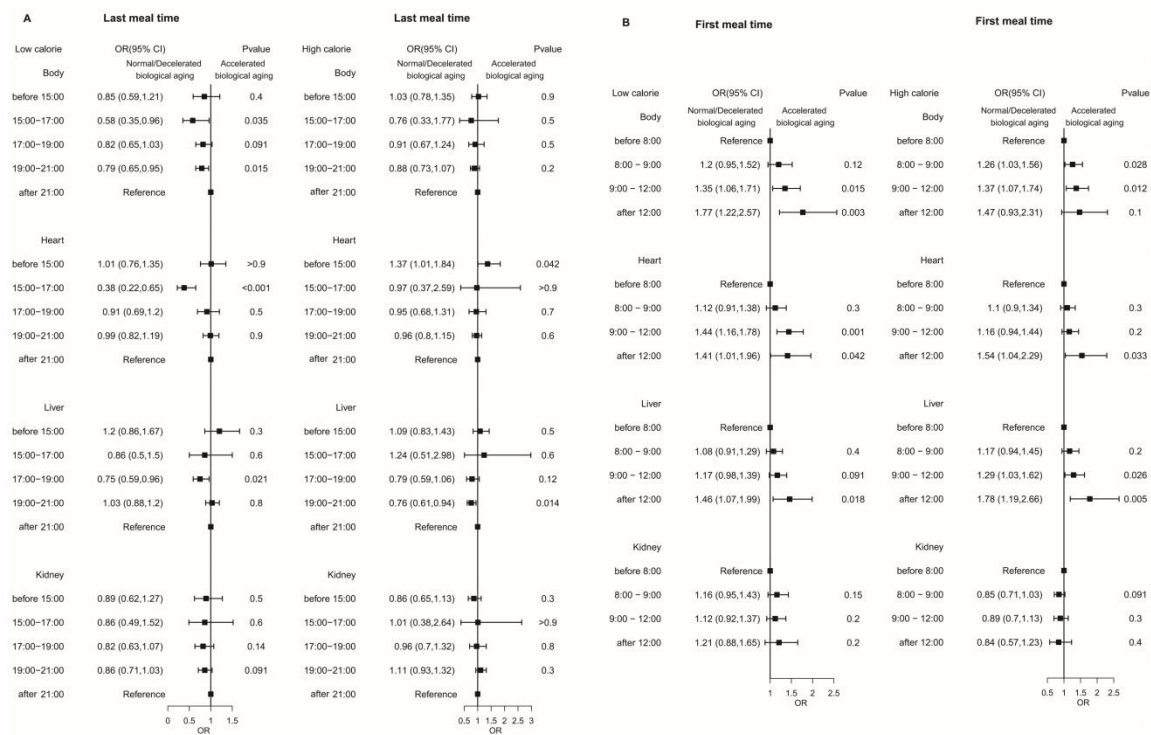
A

Last meal time

| Low calorie | OR(95% CI) | Pvalue |
|---|---|---|
| Body | | |
| before 15:00 | 0.85 (0.59,1.21) | 0.4 |
| 15:00~17:00 | 0.58 (0.35,0.96) | 0.035 |
| 17:00~19:00 | 0.82 (0.65,1.03) | 0.091 |
| 19:00~21:00 | 0.79 (0.65,0.95) | 0.015 |
| after 21:00 | Reference | |
| Heart | | |
| before 15:00 | 1.01 (0.76,1.35) | >0.9 |
| 15:00~17:00 | 0.38 (0.22,0.65) | <0.001 |
| 17:00~19:00 | 0.91 (0.69,1.2) | 0.5 |
| 19:00~21:00 | 0.99 (0.82,1.19) | 0.9 |
| after 21:00 | Reference | |
| Liver | | |
| before 15:00 | 1.2 (0.86,1.67) | 0.3 |
| 15:00~17:00 | 0.86 (0.5,1.5) | 0.6 |
| 17:00~19:00 | 0.75 (0.59,0.96) | 0.021 |
| 19:00~21:00 | 1.03 (0.88,1.2) | 0.8 |
| after 21:00 | Reference | |
| Kidney | | |
| before 15:00 | 0.89 (0.62,1.27) | 0.5 |
| 15:00~17:00 | 0.86 (0.49,1.52) | 0.6 |
| 17:00~19:00 | 0.82 (0.63,1.07) | 0.14 |
| 19:00~21:00 | 0.86 (0.71,1.03) | 0.091 |
| after 21:00 | Reference | |

Normal/Decelerated biological aging  Accelerated biological aging

0 0.5 1 1.5
OR

Last meal time

| High calorie | OR(95% CI) | Pvalue |
|---|---|---|
| Body | | |
| before 15:00 | 1.03 (0.78,1.35) | 0.9 |
| 15:00~17:00 | 0.76 (0.33,1.77) | 0.5 |
| 17:00~19:00 | 0.91 (0.67,1.24) | 0.5 |
| 19:00~21:00 | 0.88 (0.73,1.07) | 0.2 |
| after 21:00 | Reference | |
| Heart | | |
| before 15:00 | 1.37 (1.01,1.84) | 0.042 |
| 15:00~17:00 | 0.97 (0.37,2.59) | >0.9 |
| 17:00~19:00 | 0.95 (0.68,1.31) | 0.7 |
| 19:00~21:00 | 0.96 (0.8,1.15) | 0.6 |
| after 21:00 | Reference | |
| Liver | | |
| before 15:00 | 1.09 (0.83,1.43) | 0.5 |
| 15:00~17:00 | 1.24 (0.51,2.98) | 0.6 |
| 17:00~19:00 | 0.79 (0.59,1.06) | 0.12 |
| 19:00~21:00 | 0.76 (0.61,0.94) | 0.014 |
| after 21:00 | Reference | |
| Kidney | | |
| before 15:00 | 0.86 (0.65,1.13) | 0.3 |
| 15:00~17:00 | 1.01 (0.38,2.64) | >0.9 |
| 17:00~19:00 | 0.96 (0.7,1.32) | 0.8 |
| 19:00~21:00 | 1.11 (0.93,1.32) | 0.3 |
| after 21:00 | Reference | |

Normal/Decelerated biological aging  Accelerated biological aging

0.5 1 1.5 2 2.5 3
OR

B

First meal time

| Low calorie | OR(95% CI) | Pvalue |
|---|---|---|
| Body | | |
| before 8:00 | Reference | |
| 8:00 ~ 9:00 | 1.2 (0.95,1.52) | 0.12 |
| 9:00 ~ 12:00 | 1.35 (1.06,1.71) | 0.015 |
| after 12:00 | 1.77 (1.22,2.57) | 0.003 |
| Heart | | |
| before 8:00 | Reference | |
| 8:00 ~ 9:00 | 1.12 (0.91,1.38) | 0.3 |
| 9:00 ~ 12:00 | 1.44 (1.16,1.78) | 0.001 |
| after 12:00 | 1.41 (1.01,1.96) | 0.042 |
| Liver | | |
| before 8:00 | Reference | |
| 8:00 ~ 9:00 | 1.08 (0.91,1.29) | 0.4 |
| 9:00 ~ 12:00 | 1.17 (0.98,1.39) | 0.091 |
| after 12:00 | 1.46 (1.07,1.99) | 0.018 |
| Kidney | | |
| before 8:00 | Reference | |
| 8:00 ~ 9:00 | 1.16 (0.95,1.43) | 0.15 |
| 9:00 ~ 12:00 | 1.12 (0.92,1.37) | 0.2 |
| after 12:00 | 1.21 (0.88,1.65) | 0.2 |

Normal/Decelerated biological aging  Accelerated biological aging

1 1.5 2 2.5
OR

First meal time

| High calorie | OR(95% CI) | Pvalue |
|---|---|---|
| Body | | |
| before 8:00 | Reference | |
| 8:00 ~ 9:00 | 1.26 (1.03,1.56) | 0.028 |
| 9:00 ~ 12:00 | 1.37 (1.07,1.74) | 0.012 |
| after 12:00 | 1.47 (0.93,2.31) | 0.1 |
| Heart | | |
| before 8:00 | Reference | |
| 8:00 ~ 9:00 | 1.1 (0.9,1.34) | 0.3 |
| 9:00 ~ 12:00 | 1.16 (0.94,1.44) | 0.2 |
| after 12:00 | 1.54 (1.04,2.29) | 0.033 |
| Liver | | |
| before 8:00 | Reference | |
| 8:00 ~ 9:00 | 1.17 (0.94,1.45) | 0.2 |
| 9:00 ~ 12:00 | 1.29 (1.03,1.62) | 0.026 |
| after 12:00 | 1.78 (1.19,2.66) | 0.005 |
| Kidney | | |
| before 8:00 | Reference | |
| 8:00 ~ 9:00 | 0.85 (0.71,1.03) | 0.091 |
| 9:00 ~ 12:00 | 0.89 (0.7,1.13) | 0.3 |
| after 12:00 | 0.84 (0.57,1.23) | 0.4 |

Normal/Decelerated biological aging  Accelerated biological aging

0.5 1 1.5 2 2.5
OR